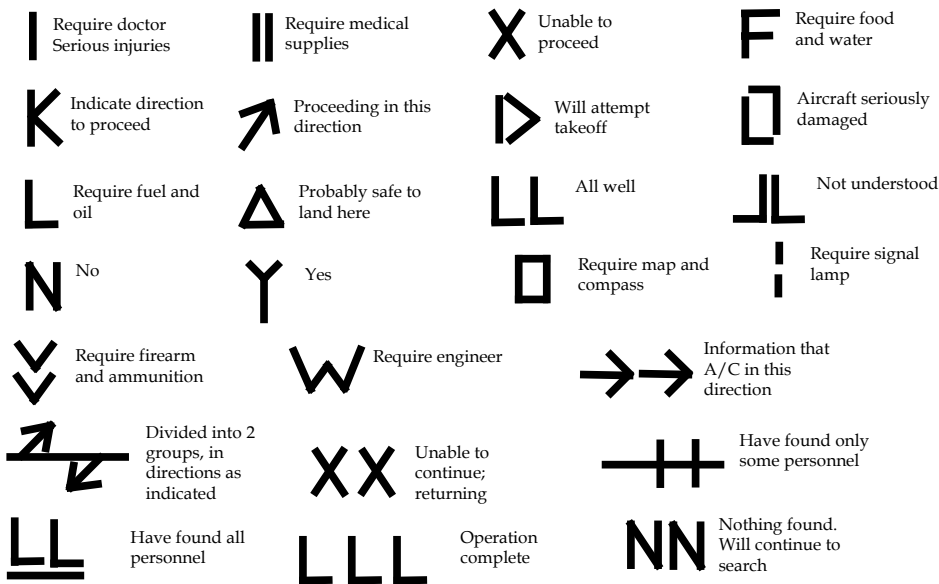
I Require doctor Serious injuries

II Require medical supplies

X Unable to proceed

F Require food and water

K Indicate direction to proceed

Proceeding in this direction

Will attempt takeoff

Aircraft seriously damaged

L Require fuel and oil

Probably safe to land here

LL All well

Not understood

N No

Y Yes

Require map and compass

Require signal lamp

Require firearm and ammunition

W Require engineer

Information that A/C in this direction

Divided into 2 groups, in directions as indicated

XX Unable to continue; returning

Have found only some personnel

LL Have found all personnel

LLL Operation complete

NN Nothing found. Will continue to search